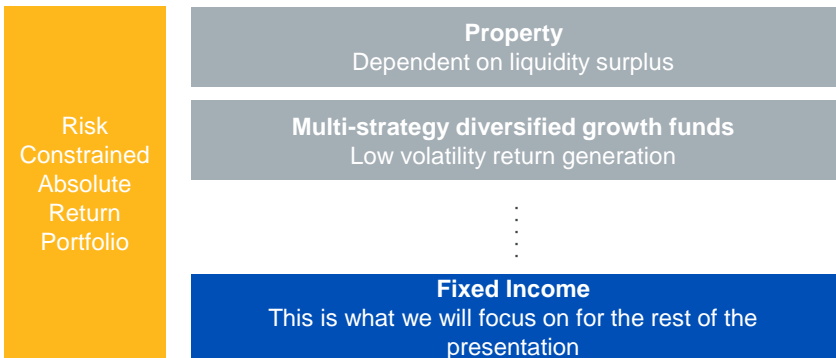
Risk Constrained Absolute Return Portfolio

Property
Dependent on liquidity surplus

Multi-strategy diversified growth funds
Low volatility return generation

Fixed Income
This is what we will focus on for the rest of the presentation